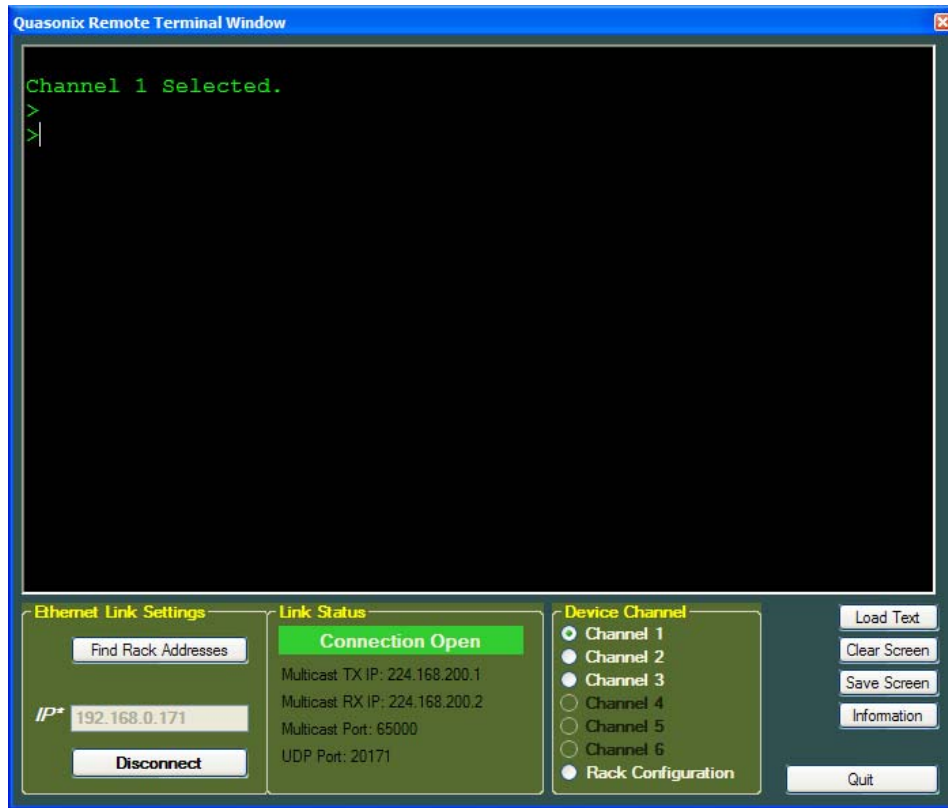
Quasonix Remote Terminal Window

Channel 1 Selected.
>
>

Ethernet Link Settings
Find Rack Addresses
IP* 192.168.0.171
Disconnect

Link Status
Connection Open
Multicast TX IP: 224.168.200.1
Multicast RX IP: 224.168.200.2
Multicast Port: 65000
UDP Port: 20171

Device Channel
Channel 1
Channel 2
Channel 3
Channel 4
Channel 5
Channel 6
Rack Configuration

Load Text
Clear Screen
Save Screen
Information
Quit